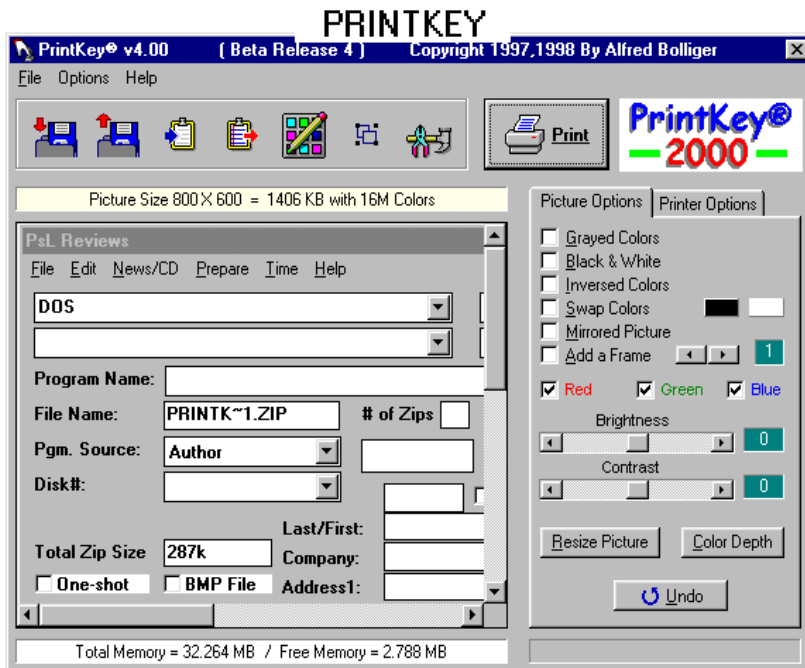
PRINTKEY

PrintKey® v4.00 ( Beta Release 4 ) Copyright 1997,1998 By Alfred Bolliger

File Options Help

Print

PrintKey® 2000

Picture Size 800 X 600 = 1406 KB with 16M Colors

PsL Reviews

File Edit News/CD Prepare Time Help

DOS

Program Name:

File Name: PRINTK~1.ZIP # of Zips

Pgm. Source: Author

Disk#:

Last/First:

Total Zip Size 287k Company:

One-shot BMP File Address1:

Picture Options Printer Options

Grayed Colors

Black & White

Inversed Colors

Swap Colors

Mirrored Picture

Add a Frame 1

Red Green Blue

Brightness

0

Contrast

0

Resize Picture Color Depth

Undo

Total Memory = 32.264 MB / Free Memory = 2.788 MB